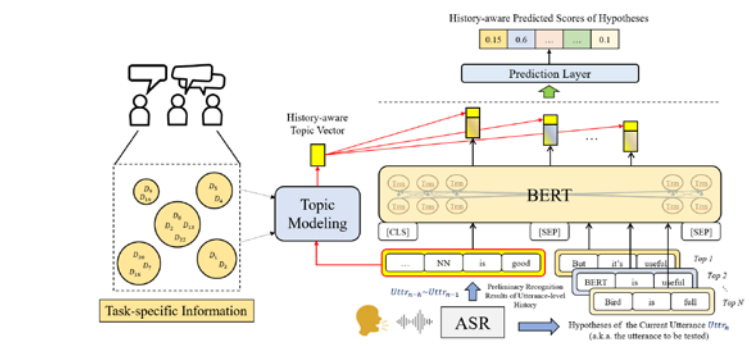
History-aware Predicted Scores of Hypotheses

| 0.15 | 0.6 | ... | ... | 0.1 |
|---|---|---|---|---|

Prediction Layer

History-aware Topic Vector

...

Trm Trm Trm Trm Trm Trm
Trm Trm Trm Trm Trm Trm

BERT

[CLS] [SEP] [SEP]

$D_5$ $D_{16}$
$D_3$ $D_4$
$D_9$ $D_2$ $D_{13}$ $D_{12}$
$D_{20}$ $D_7$ $D_{14}$
$D_1$ $D_8$

Topic Modeling

... NN is good

But it's useful
Top 1
BERT is useful
Top 2
Bird is full
Top N

$Uttr_{n-k} \sim Uttr_{n-1}$

Preliminary Recognition Results of Utterance-level History

Task-specific Information

ASR

Hypotheses of the Current Utterance $Uttr_n$ (a.k.a. the utterance to be tested)